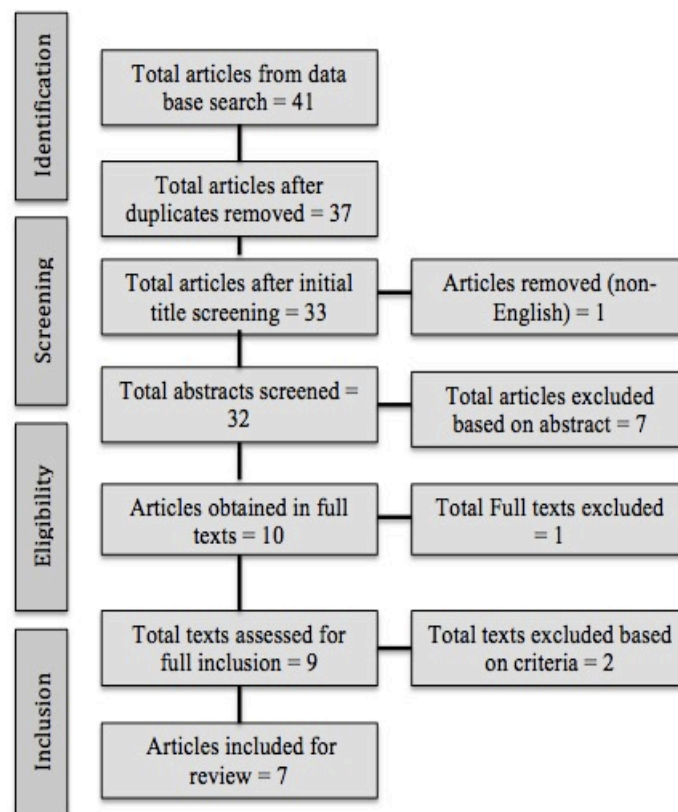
Identification

Total articles from data base search = 41

Total articles after duplicates removed = 37

Screening

Total articles after initial title screening = 33

Articles removed (non-English) = 1

Total abstracts screened = 32

Total articles excluded based on abstract = 7

Eligibility

Articles obtained in full texts = 10

Total Full texts excluded = 1

Inclusion

Total texts assessed for full inclusion = 9

Total texts excluded based on criteria = 2

Articles included for review = 7